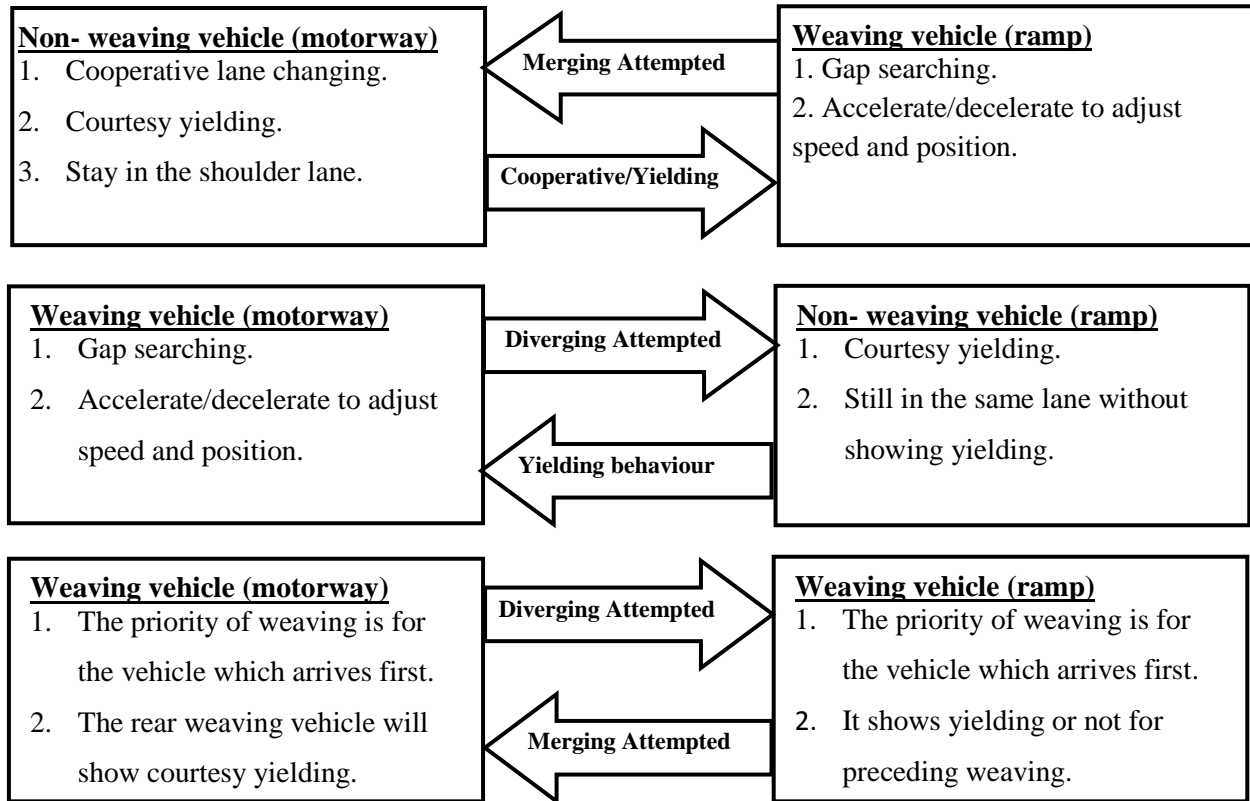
**Non- weaving vehicle (motorway)**
1. Cooperative lane changing.
2. Courtesy yielding.
3. Stay in the shoulder lane.

Merging Attempted

Cooperative/Yielding

**Weaving vehicle (ramp)**
1. Gap searching.
2. Accelerate/decelerate to adjust speed and position.

**Weaving vehicle (motorway)**
1. Gap searching.
2. Accelerate/decelerate to adjust speed and position.

Diverging Attempted

Yielding behaviour

**Non- weaving vehicle (ramp)**
1. Courtesy yielding.
2. Still in the same lane without showing yielding.

**Weaving vehicle (motorway)**
1. The priority of weaving is for the vehicle which arrives first.
2. The rear weaving vehicle will show courtesy yielding.

Diverging Attempted

Merging Attempted

**Weaving vehicle (ramp)**
1. The priority of weaving is for the vehicle which arrives first.
2. It shows yielding or not for preceding weaving.